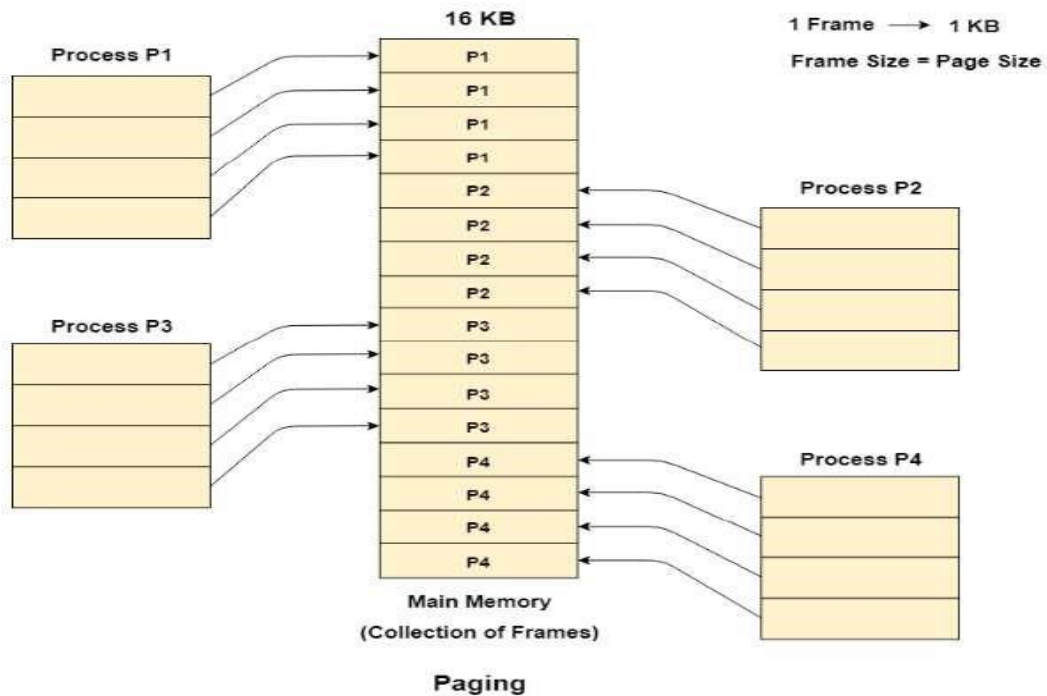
Process P1

16 KB

1 Frame $\longrightarrow$ 1 KB

Frame Size = Page Size

P1
P1
P1
P1
P2
P2
P2
P2
P3
P3
P3
P3
P4
P4
P4
P4

Process P2

Process P3

Process P4

Main Memory
(Collection of Frames)

Paging